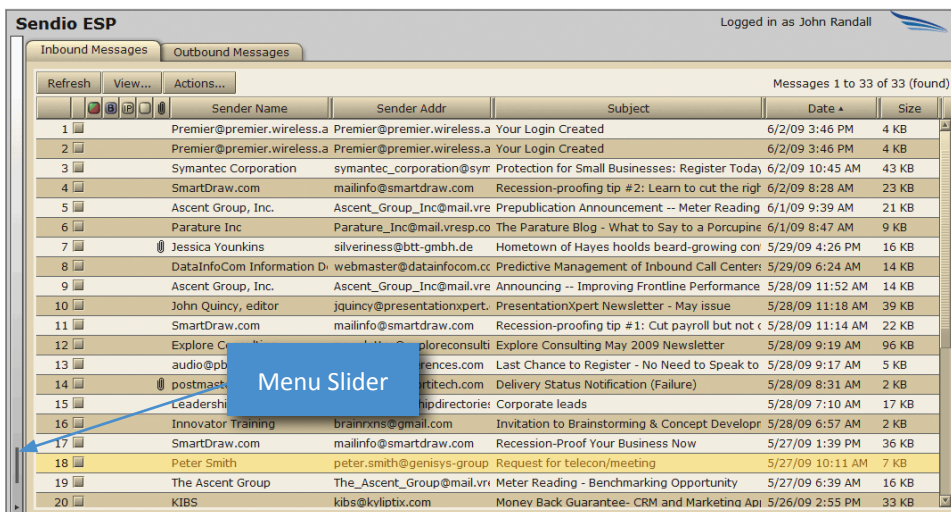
Sendio ESP

Logged in as John Randall

Inbound Messages | Outbound Messages

Refresh | View... | Actions...

Messages 1 to 33 of 33 (found)

| | | Sender Name | Sender Addr | Subject | Date ▲ | Size |
|---|---|---|---|---|---|---|
| 1 | | Premier@premier.wireless.a | Premier@premier.wireless.a | Your Login Created | 6/2/09 3:46 PM | 4 KB |
| 2 | | Premier@premier.wireless.a | Premier@premier.wireless.a | Your Login Created | 6/2/09 3:46 PM | 4 KB |
| 3 | | Symantec Corporation | symantec_corporation@sym | Protection for Small Businesses: Register Today | 6/2/09 10:45 AM | 43 KB |
| 4 | | SmartDraw.com | mailinfo@smartdraw.com | Recession-proofing tip #2: Learn to cut the righ | 6/2/09 8:28 AM | 23 KB |
| 5 | | Ascent Group, Inc. | Ascent_Group_Inc@mail.vre | Prepublication Announcement -- Meter Reading | 6/1/09 9:39 AM | 21 KB |
| 6 | | Parature Inc | Parature_Inc@mail.vresp.co | The Parature Blog - What to Say to a Porcupine | 6/1/09 8:47 AM | 9 KB |
| 7 | | Jessica Younkins | silveriness@btt-gmbh.de | Hometown of Hayes hoolds beard-growing con | 5/29/09 4:26 PM | 16 KB |
| 8 | | DataInfoCom Information D | webmaster@datainfocom.co | Predictive Management of Inbound Call Centers | 5/29/09 6:24 AM | 14 KB |
| 9 | | Ascent Group, Inc. | Ascent_Group_Inc@mail.vre | Announcing -- Improving Frontline Performance | 5/28/09 11:52 AM | 14 KB |
| 10 | | John Quincy, editor | jquincy@presentationxpert. | PresentationXpert Newsletter - May issue | 5/28/09 11:18 AM | 39 KB |
| 11 | | SmartDraw.com | mailinfo@smartdraw.com | Recession-proofing tip #1: Cut payroll but not c | 5/28/09 11:14 AM | 22 KB |
| 12 | | Explore C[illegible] | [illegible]@exploreconsulti | Explore Consulting May 2009 Newsletter | 5/28/09 9:19 AM | 96 KB |
| 13 | | audio@pb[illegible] | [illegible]rences.com | Last Chance to Register - No Need to Speak to | 5/28/09 9:17 AM | 5 KB |
| 14 | | postmast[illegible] | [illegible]rtitech.com | Delivery Status Notification (Failure) | 5/28/09 8:31 AM | 2 KB |
| 15 | | Leadershi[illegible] | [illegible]hipdirectories | Corporate leads | 5/28/09 7:10 AM | 17 KB |
| 16 | | Innovator Training | brainrxns@gmail.com | Invitation to Brainstorming & Concept Developr | 5/28/09 6:57 AM | 2 KB |
| 17 | | SmartDraw.com | mailinfo@smartdraw.com | Recession-Proof Your Business Now | 5/27/09 1:39 PM | 36 KB |
| 18 | | Peter Smith | peter.smith@genisys-group | Request for telecon/meeting | 5/27/09 10:11 AM | 7 KB |
| 19 | | The Ascent Group | The_Ascent_Group@mail.vre | Meter Reading - Benchmarking Opportunity | 5/27/09 6:39 AM | 16 KB |
| 20 | | KIBS | kibs@kyliptix.com | Money Back Guarantee- CRM and Marketing Ap | 5/26/09 2:55 PM | 33 KB |

Menu Slider